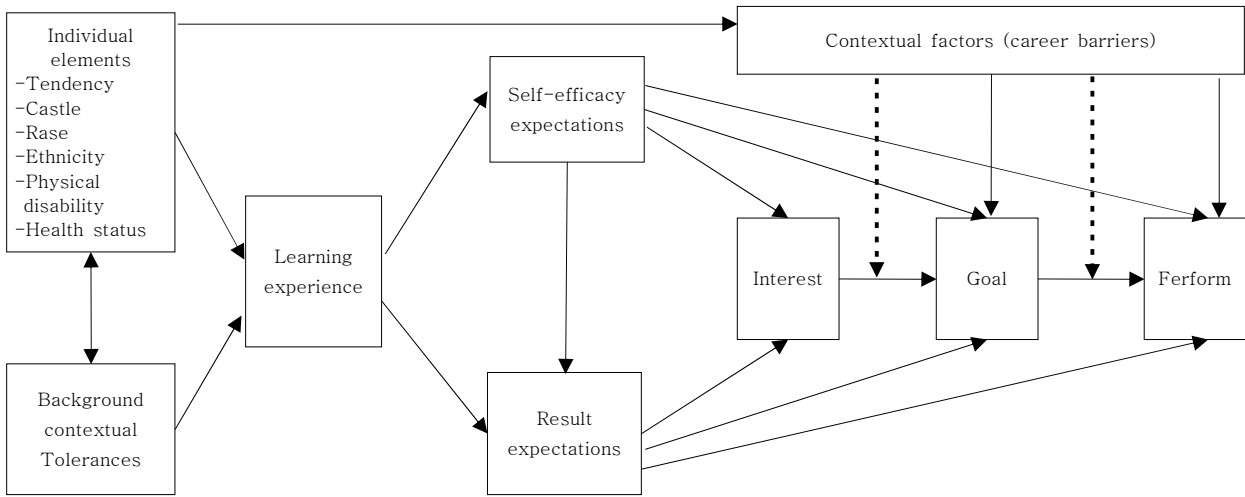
Individual elements
-Tendency
-Castle
-Rase
-Ethnicity
-Physical disability
-Health status

Background contextual Tolerances

Learning experience

Self-efficacy expectations

Result expectations

Contextual factors (career barriers)

Interest

Goal

Ferform